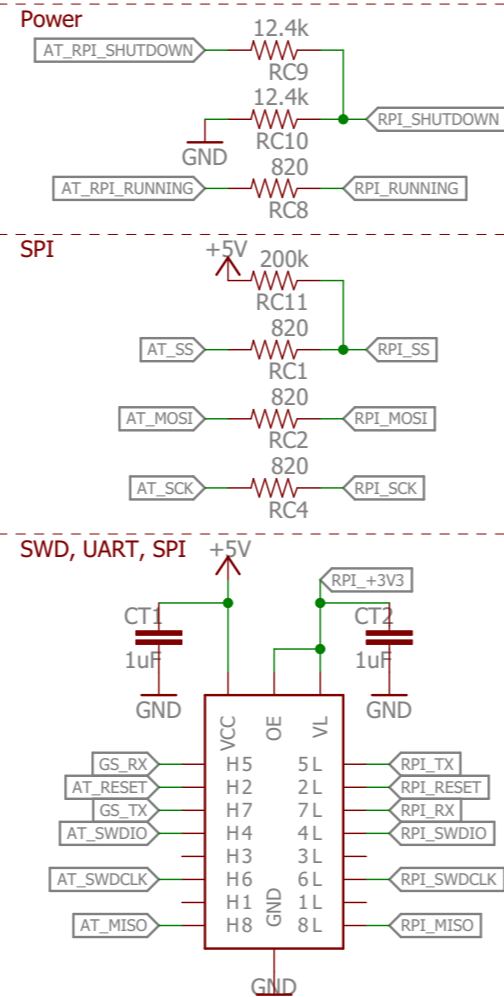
Power

AT_RPI_SHUTDOWN
12.4k
RC9
12.4k
RC10
RPI_SHUTDOWN
GND
AT_RPI_RUNNING
820
RC8
RPI_RUNNING

SPI

+5V
200k
RC11
AT_SS
820
RC1
RPI_SS
AT_MOSI
820
RC2
RPI_MOSI
AT_SCK
820
RC4
RPI_SCK

SWD, UART, SPI

+5V
RPI_+3V3
CT1
1uF
GND
CT2
1uF
GND
VCC
OE
VL
GS_RX
H5
5L
RPI_TX
AT_RESET
H2
2L
RPI_RESET
GS_TX
H7
7L
RPI_RX
AT_SWDIO
H4
4L
RPI_SWDIO
H3
3L
AT_SWDCLK
H6
6L
RPI_SWDCLK
H1
1L
AT_MISO
H8
8L
RPI_MISO
GND
GND